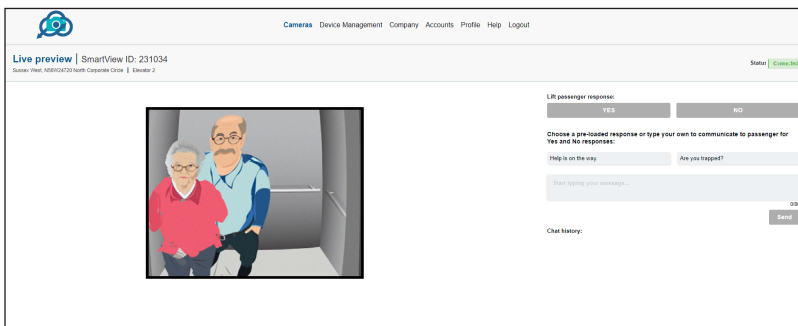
Cameras Device Management Company Accounts Profile Help Logout

Live preview | SmartView ID: 231034

Sussex West, N56W24720 North Corporate Circle | Elevator 2

Status: Connected

Lift passenger response:

YES

NO

Choose a pre-loaded response or type your own to communicate to passenger for Yes and No responses:

Help is on the way.

Are you trapped?

Start typing your message...

0/8

Send

Chat history: